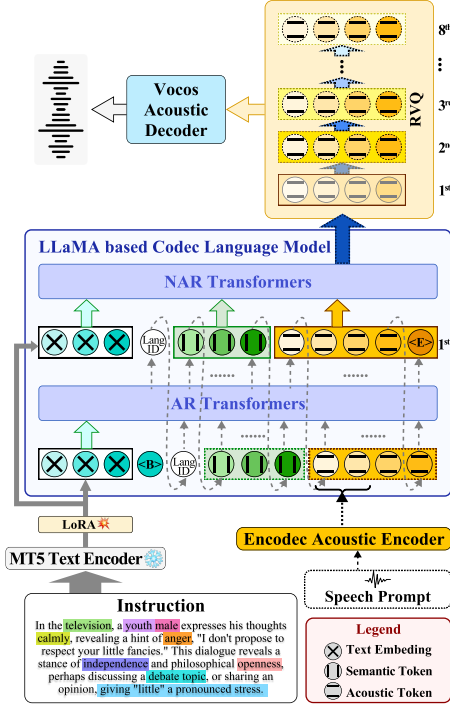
8th
⋮
3rd
2nd
1st
RVQ

Vocos Acoustic Decoder

LLaMA based Codec Language Model

NAR Transformers

Lang ID

<E>

1st

AR Transformers

<B>

Lang ID

LoRA

MT5 Text Encoder

Encodec Acoustic Encoder

Speech Prompt

Instruction

In the television, a youth male expresses his thoughts calmly, revealing a hint of anger. "I don't propose to respect your little fancies." This dialogue reveals a stance of independence and philosophical openness, perhaps discussing a debate topic, or sharing an opinion, giving "little" a pronounced stress.

Legend
Text Embeding
Semantic Token
Acoustic Token